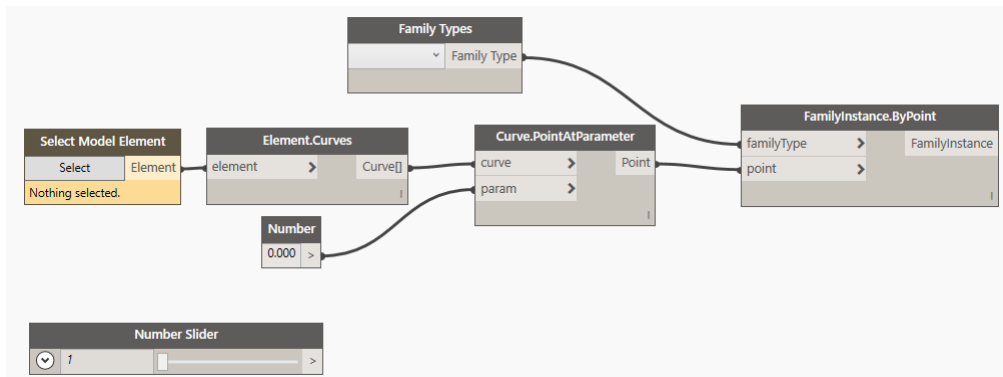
Family Types
Family Type

Select Model Element
Select
Element
Nothing selected.

Element.Curves
element
Curve[]

Curve.PointAtParameter
curve
param
Point

FamilyInstance.ByPoint
familyType
point
FamilyInstance

Number
0.000
>

Number Slider
1
>